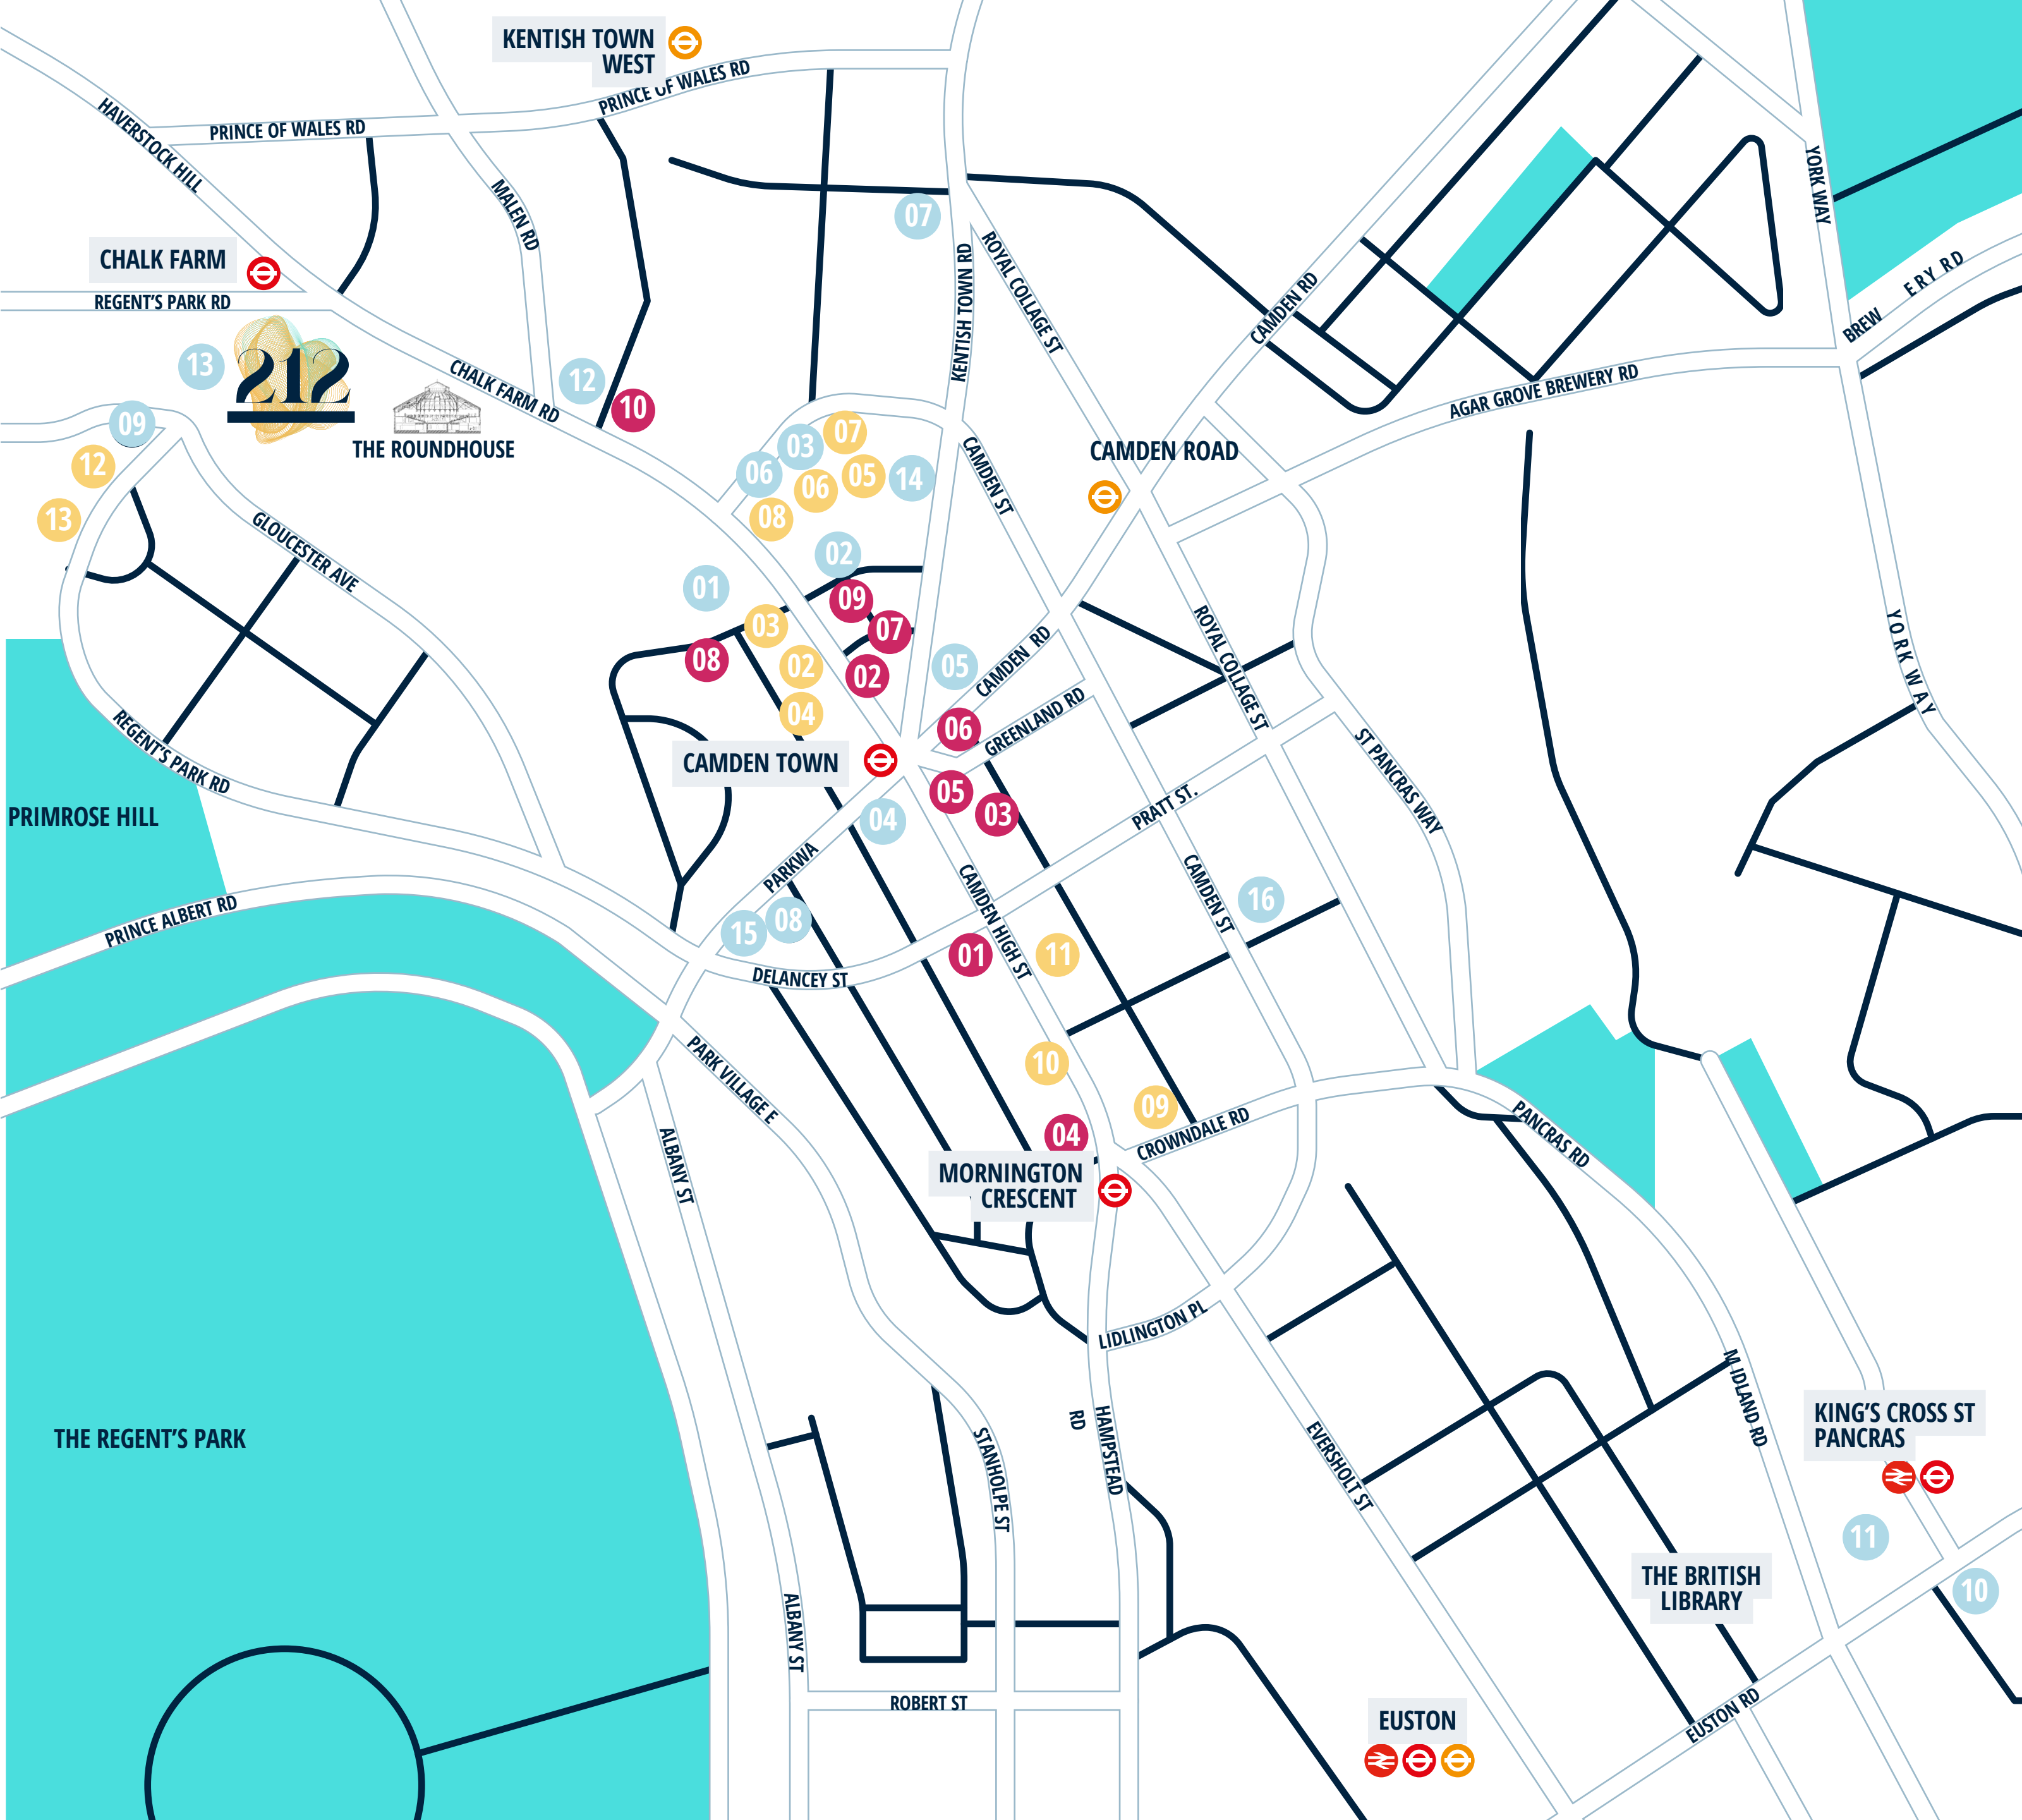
KENTISH TOWN WEST
PRINCE OF WALES RD
PRINCE OF WALES RD
HAVERSTOCK HILL
MALDEN RD
CHALK FARM
REGENT'S PARK RD
07
KENTISH TOWN RD
ROYAL COLLAGE ST
CAMDEN RD
YORK WAY
BREW ERY RD
AGAR GROVE BREWERY RD
13
212
12
10
CHALK FARM RD
09
THE ROUNDHOUSE
12
13
03
07
06
06
05
14
08
CAMDEN ST
CAMDEN ROAD
GLOUCESTER AVE
02
01
09
03
07
08
02
02
05
CAMDEN RD
04
06
GREENLAND RD
ROYAL COLLAGE ST
YORK WAY
REGENT'S PARK RD
CAMDEN TOWN
05
03
PRATT ST.
ST PANCRAS WAY
PRIMROSE HILL
04
PARKWA
CAMDEN HIGH ST
CAMDEN ST
16
PRINCE ALBERT RD
15
08
01
11
DELANCEY ST
PARK VILLAGE E
10
ALBANY ST
09
04
CROWNDALE RD
PANCRAS RD
MORNINGTON CRESCENT
LIDLINGTON PL
THE REGENT'S PARK
RD
HAMPSTEAD
STANHOPE ST
EVERSHOLT ST
MIDLAND RD
KING'S CROSS ST PANCRAS
11
THE BRITISH LIBRARY
10
ALBANY ST
ROBERT ST
EUSTON
EUSTON RD